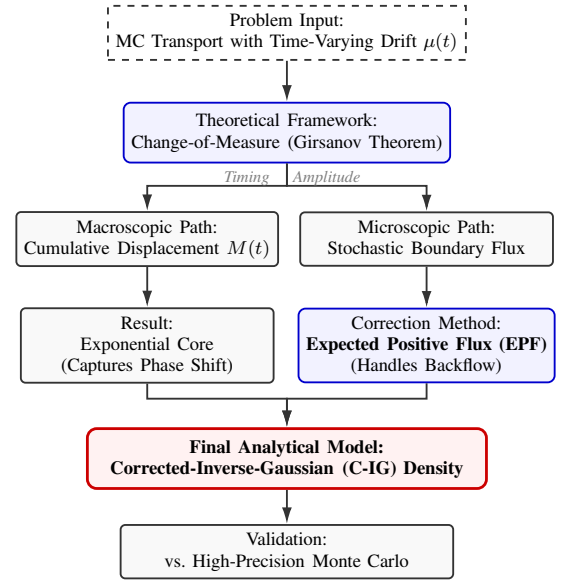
Problem Input:
MC Transport with Time-Varying Drift $\mu(t)$

Theoretical Framework:
Change-of-Measure (Girsanov Theorem)

Timing

Amplitude

Macroscopic Path:
Cumulative Displacement $M(t)$

Microscopic Path:
Stochastic Boundary Flux

Result:
Exponential Core
(Captures Phase Shift)

Correction Method:
**Expected Positive Flux (EPF)**
(Handles Backflow)

**Final Analytical Model:**
**Corrected-Inverse-Gaussian (C-IG) Density**

Validation:
vs. High-Precision Monte Carlo